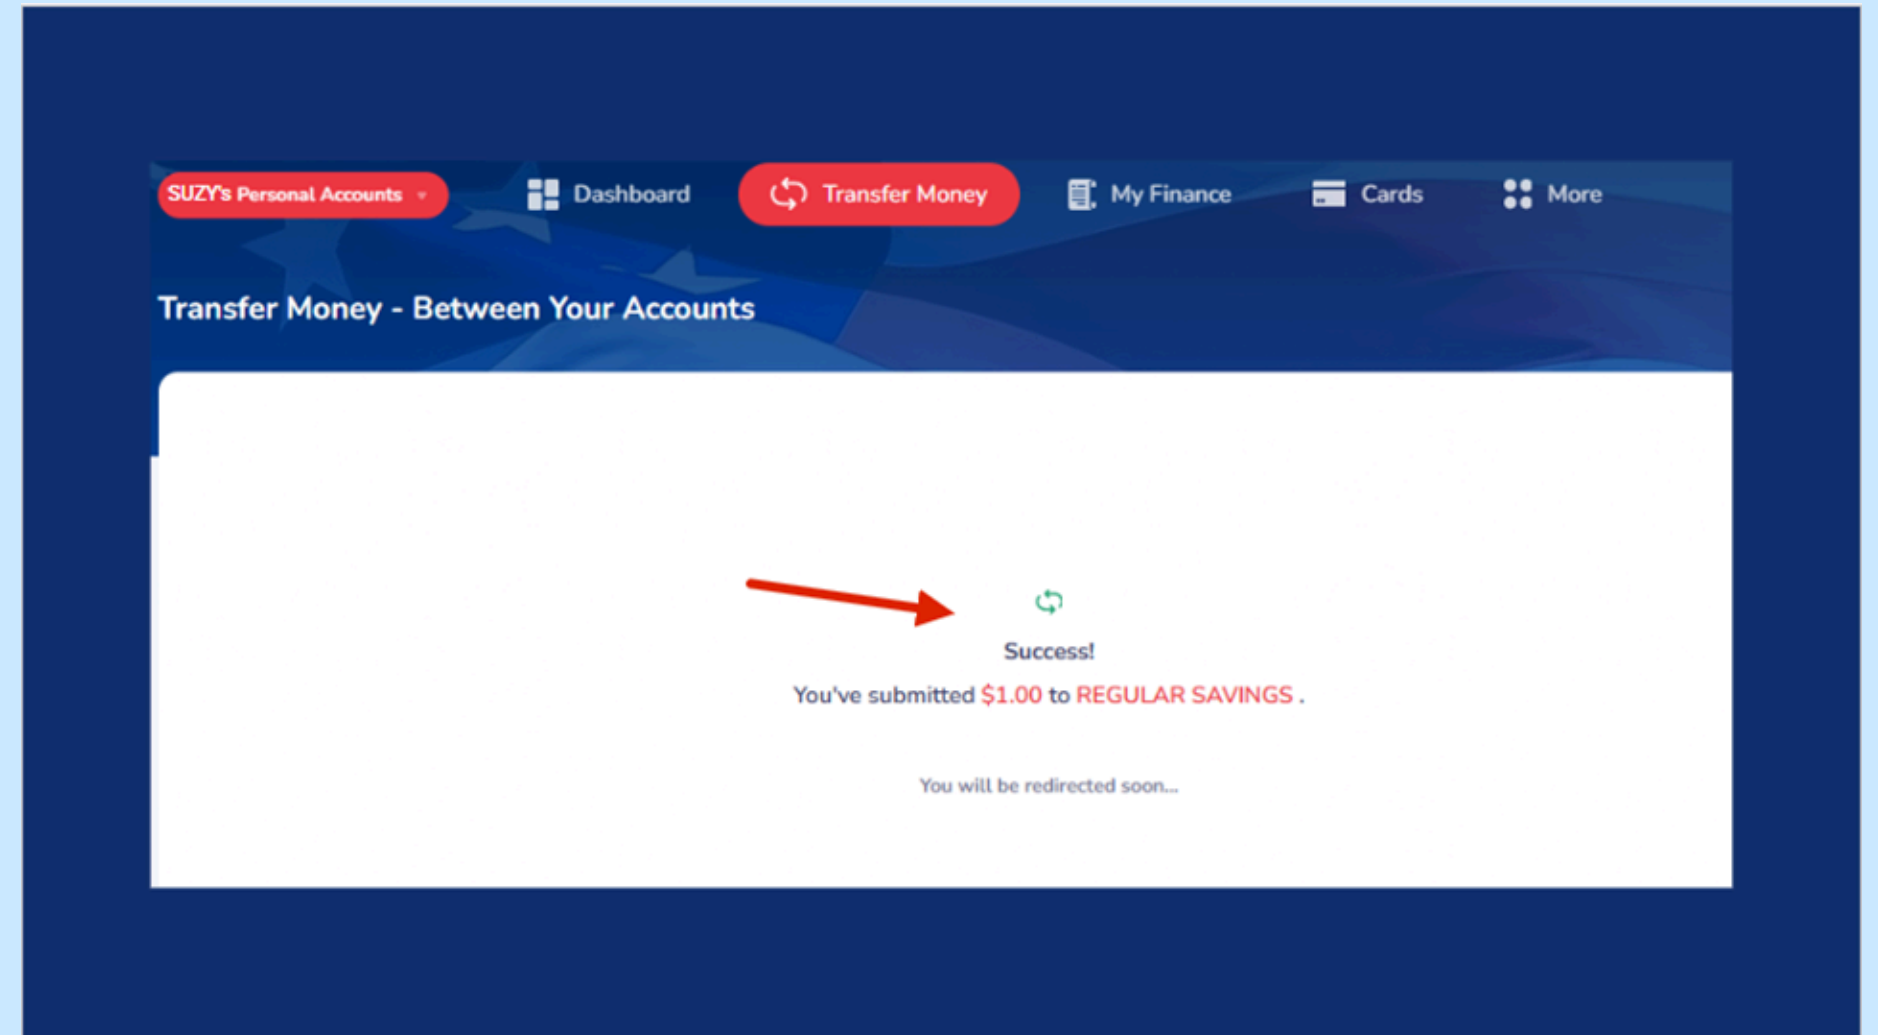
SUZY's Personal Accounts

Dashboard

Transfer Money

My Finance

Cards

More

Transfer Money - Between Your Accounts

Success!

You've submitted $1.00 to REGULAR SAVINGS .

You will be redirected soon...